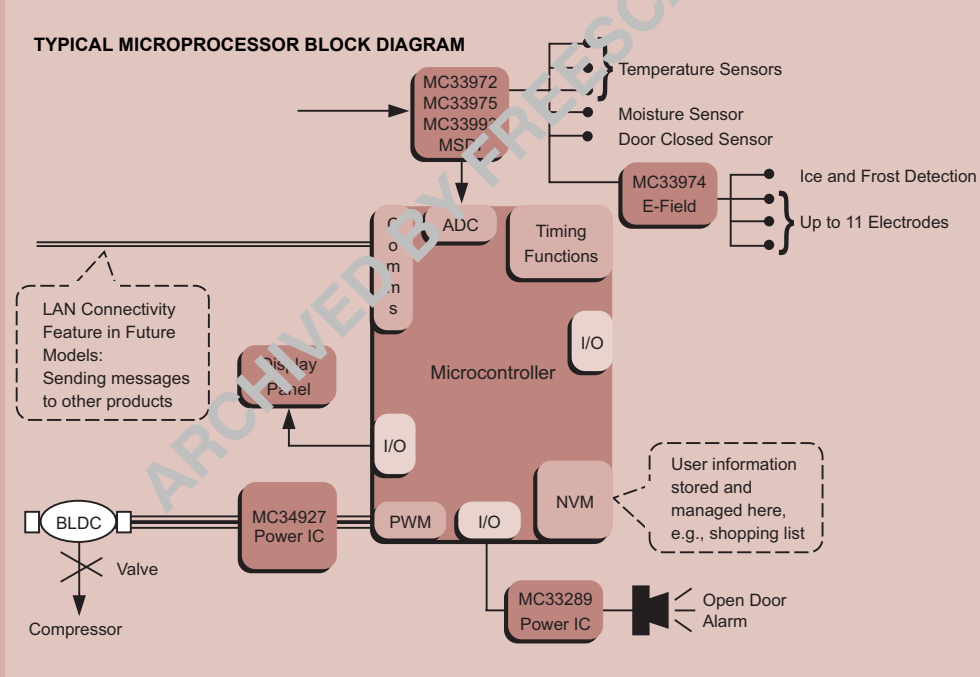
TYPICAL MICROPROCESSOR BLOCK DIAGRAM

MC33972
MC33975
MC3399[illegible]
MS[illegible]

Temperature Sensors
Moisture Sensor
Door Closed Sensor

MC33974
E-Field

Ice and Frost Detection
Up to 11 Electrodes

ADC
Timing Functions
C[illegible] o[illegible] m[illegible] m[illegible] s

LAN Connectivity Feature in Future Models: Sending messages to other products

I/O
Microcontroller
Dis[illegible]lay Panel
I/O

User information stored and managed here, e.g., shopping list

NVM
BLDC
MC34927 Power IC
PWM
I/O
Valve
Compressor

MC33289 Power IC
Open Door Alarm

ARCHIVED BY FRESC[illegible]